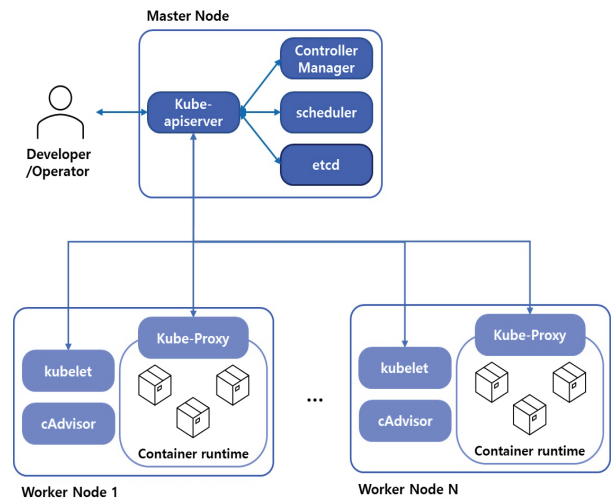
Master Node

Controller Manager

Kube-apiserver

scheduler

etcd

Developer /Operator

Kube-Proxy

kubelet

cAdvisor

Container runtime

Worker Node 1

...

Kube-Proxy

kubelet

cAdvisor

Container runtime

Worker Node N